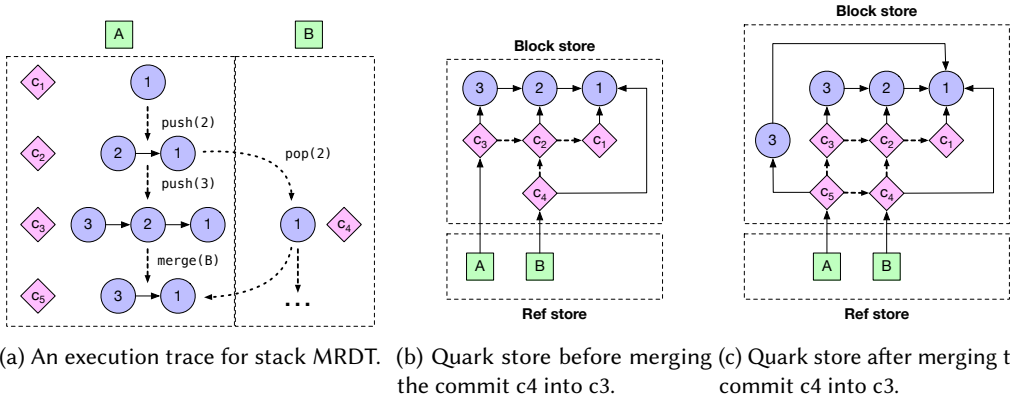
A

B

$c_1$

1

push(2)

$c_2$

2

1

pop(2)

push(3)

$c_3$

3

2

1

1

$c_4$

merge(B)

$c_5$

3

1

...

Block store

3

2

1

$c_3$

$c_2$

$c_1$

$c_4$

A

B

Ref store

Block store

3

2

1

3

$c_3$

$c_2$

$c_1$

$c_5$

$c_4$

A

B

Ref store

(a) An execution trace for stack MRDT.

(b) Quark store before merging the commit c4 into c3.

(c) Quark store after merging t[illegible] commit c4 into c3.